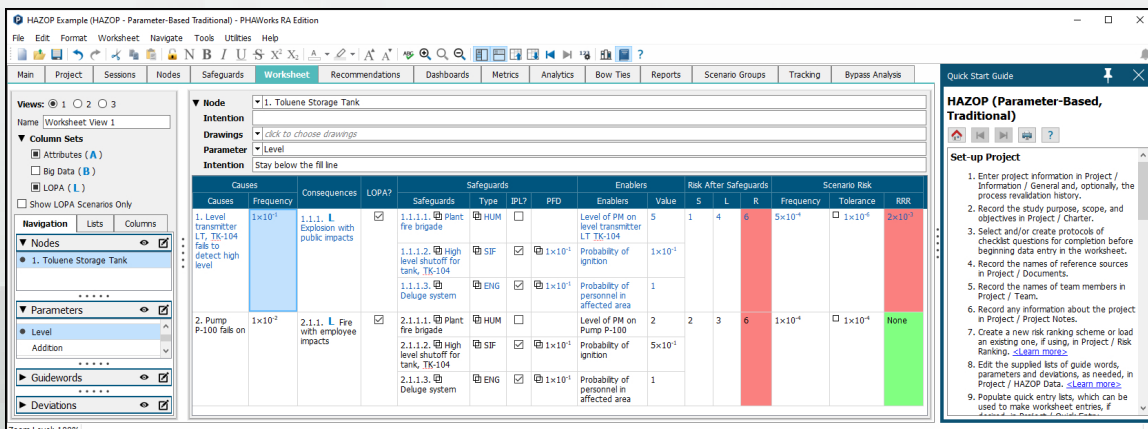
HAZOP Example (HAZOP - Parameter-Based Traditional) - PHAWorks RA Edition

File Edit Format Worksheet Navigate Tools Utilities Help

Main | Project | Sessions | Nodes | Safeguards | Worksheet | Recommendations | Dashboards | Metrics | Analytics | Bow Ties | Reports | Scenario Groups | Tracking | Bypass Analysis

Views: 1 2 3
Name Worksheet View 1
Column Sets
Attributes (A)
Big Data (B)
LOPA (L)
Show LOPA Scenarios Only

Navigation | Lists | Columns
Nodes
1. Toluene Storage Tank
Parameters
Level
Addition
Guidewords
Deviations

Node 1. Toluene Storage Tank
Intention
Drawings click to choose drawings
Parameter Level
Intention Stay below the fill line

| Causes | Frequency | Consequences | LOPA? | Safeguards | Type | IPL? | PFD | Enablers | Value | S | L | R | Frequency | Tolerance | RRR |
|---|---|---|---|---|---|---|---|---|---|---|---|---|---|---|---|
| 1. Level transmitter LT, TK-104 fails to detect high level | $1\times10^{-1}$ | 1.1.1. L Explosion with public impacts | ☑ | 1.1.1.1. Plant fire brigade | HUM | ☐ | | Level of PM on level transmitter LT, TK-104 | 5 | 1 | 4 | 6 | $5\times10^{-4}$ | $1\times10^{-6}$ | $2\times10^{-3}$ |
| | | | | 1.1.1.2. High level shutoff for tank, TK-104 | SIF | ☑ | $1\times10^{-1}$ | Probability of ignition | $1\times10^{-1}$ | | | | | | |
| | | | | 1.1.1.3. Deluge system | ENG | ☑ | $1\times10^{-1}$ | Probability of personnel in affected area | 1 | | | | | | |
| 2. Pump P-100 fails on | $1\times10^{-2}$ | 2.1.1. L Fire with employee impacts | ☑ | 2.1.1.1. Plant fire brigade | HUM | ☐ | | Level of PM on Pump P-100 | 2 | 2 | 3 | 6 | $1\times10^{-4}$ | $1\times10^{-4}$ | None |
| | | | | 2.1.1.2. High level shutoff for tank, TK-104 | SIF | ☑ | $1\times10^{-1}$ | Probability of ignition | $5\times10^{-1}$ | | | | | | |
| | | | | 2.1.1.3. Deluge system | ENG | ☑ | $1\times10^{-1}$ | Probability of personnel in affected area | 1 | | | | | | |

Quick Start Guide
HAZOP (Parameter-Based, Traditional)
Set-up Project
1. Enter project information in Project / Information / General and, optionally, the process revalidation history.
2. Record the study purpose, scope, and objectives in Project / Charter.
3. Select and/or create protocols of checklist questions for completion before beginning data entry in the worksheet.
4. Record the names of reference sources in Project / Documents.
5. Record the names of team members in Project / Team.
6. Record any information about the project in Project / Project Notes.
7. Create a new risk ranking scheme or load an existing one, if using, in Project / Risk Ranking. <Learn more>
8. Edit the supplied lists of guide words, parameters and deviations, as needed, in Project / HAZOP Data. <Learn more>
9. Populate quick entry lists, which can be used to make worksheet entries, if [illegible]

Zoom Level: 100%